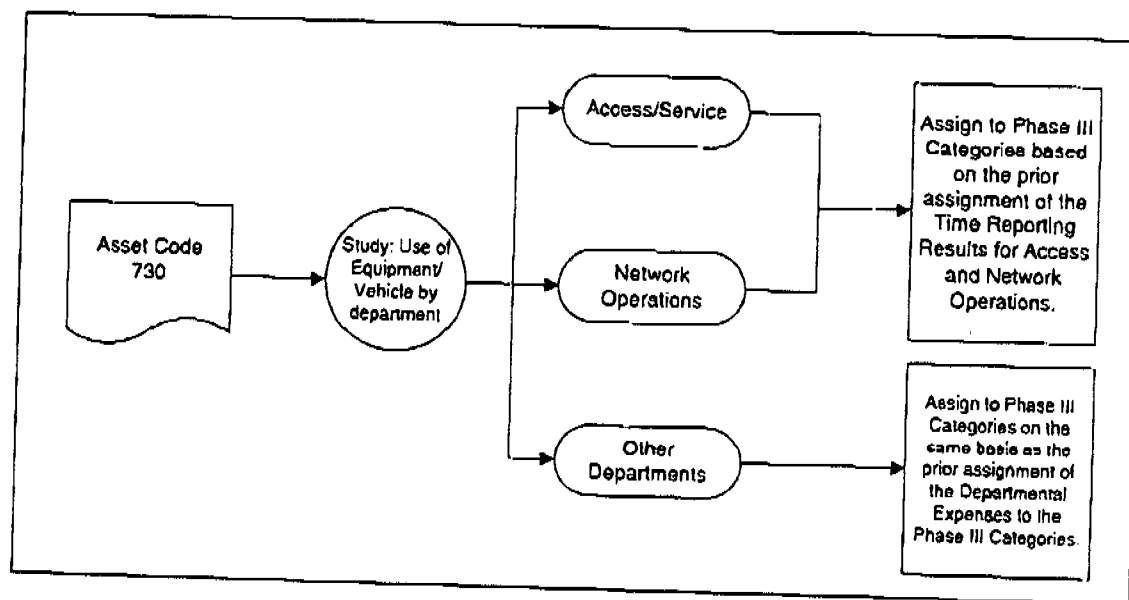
Asset Code 730

Study: Use of Equipment/ Vehicle by department

Access/Service

Network Operations

Other Departments

Assign to Phase III Categories based on the prior assignment of the Time Reporting Results for Access and Network Operations.

Assign to Phase III Categories on the same basis as the prior assignment of the Departmental Expenses to the Phase III Categories.